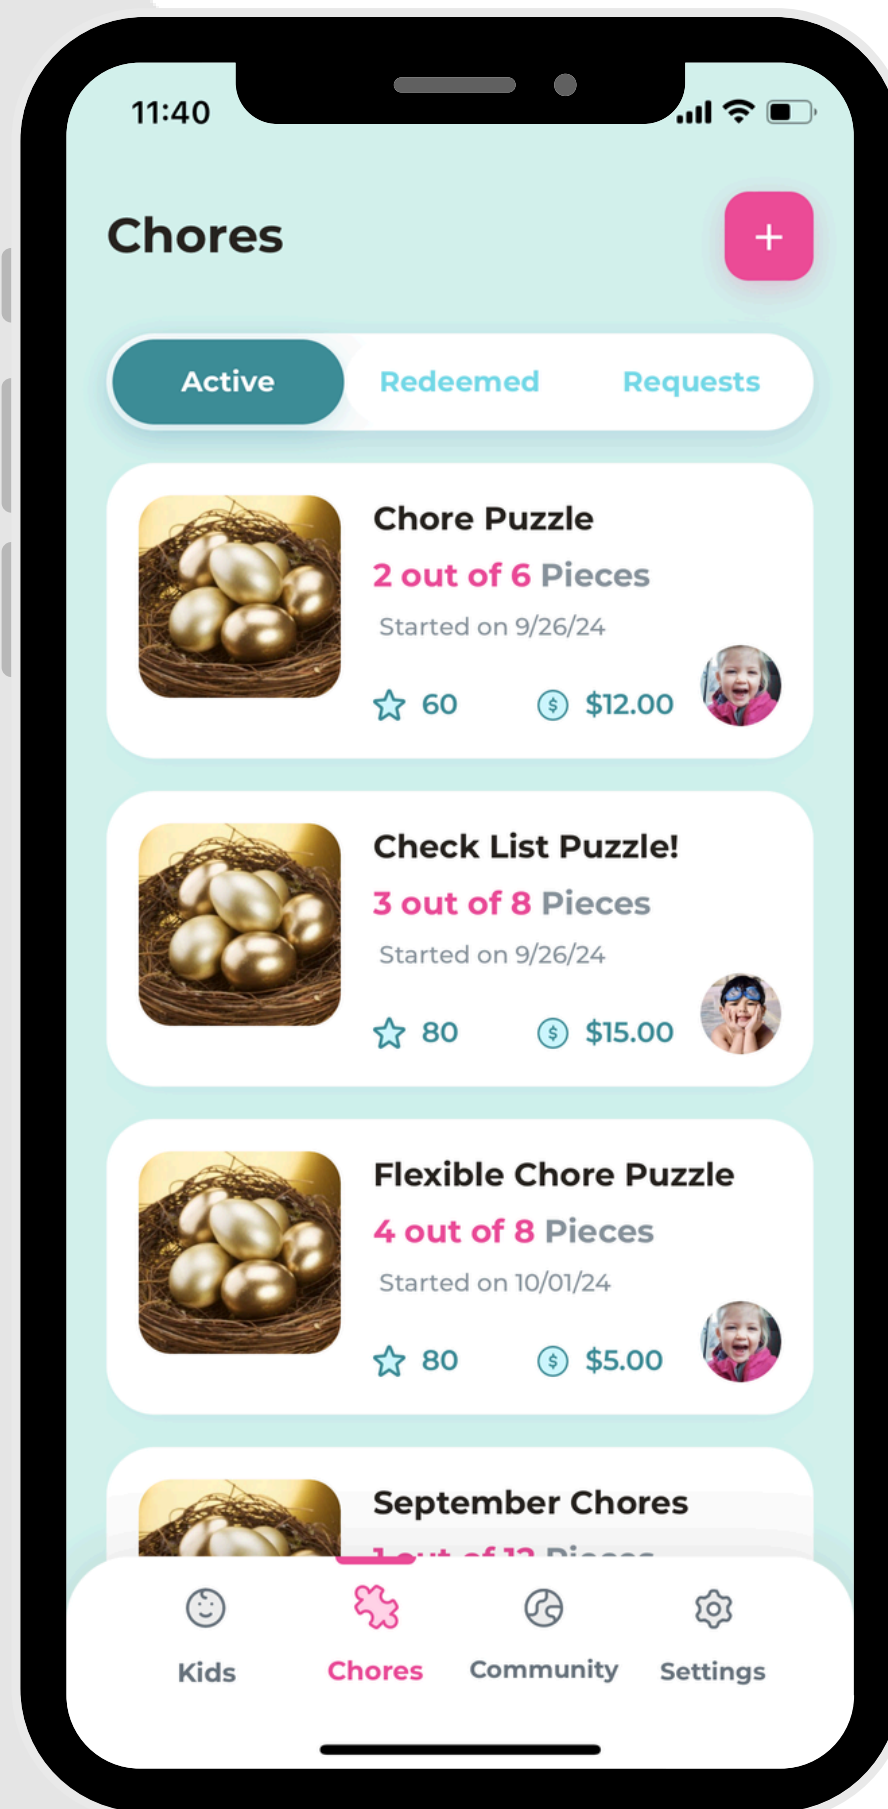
11:40

Chores

+

Active Redeemed Requests

Chore Puzzle
2 out of 6 Pieces
Started on 9/26/24
60 $12.00

Check List Puzzle!
3 out of 8 Pieces
Started on 9/26/24
80 $15.00

Flexible Chore Puzzle
4 out of 8 Pieces
Started on 10/01/24
80 $5.00

September Chores
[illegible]

Kids Chores Community Settings